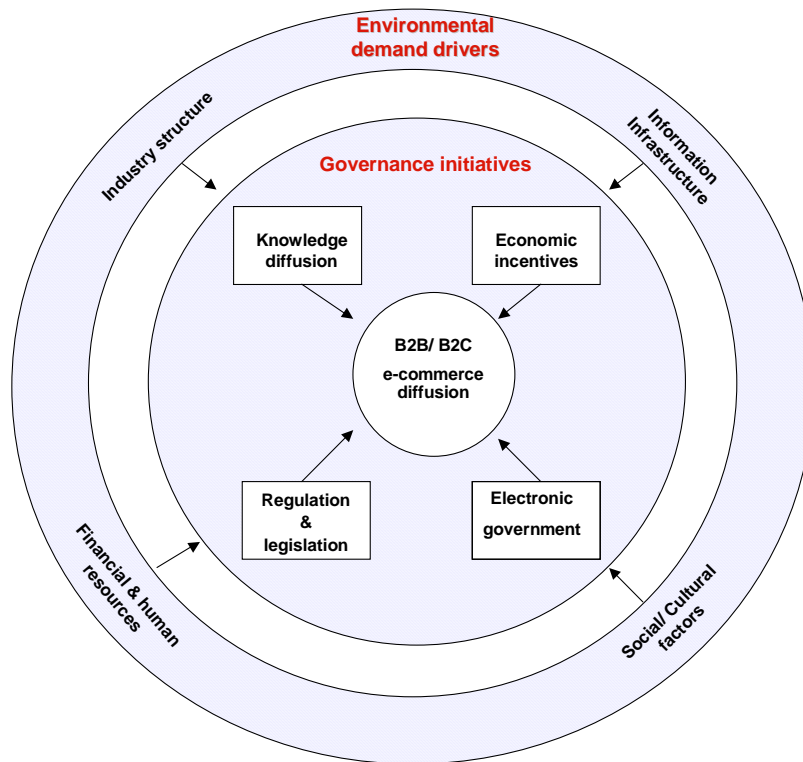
Environmental demand drivers

Industry structure

Information Infrastructure

Governance initiatives

Knowledge diffusion

Economic incentives

B2B/ B2C
e-commerce diffusion

Regulation & legislation

Electronic government

Financial & human resources

Social/ Cultural factors